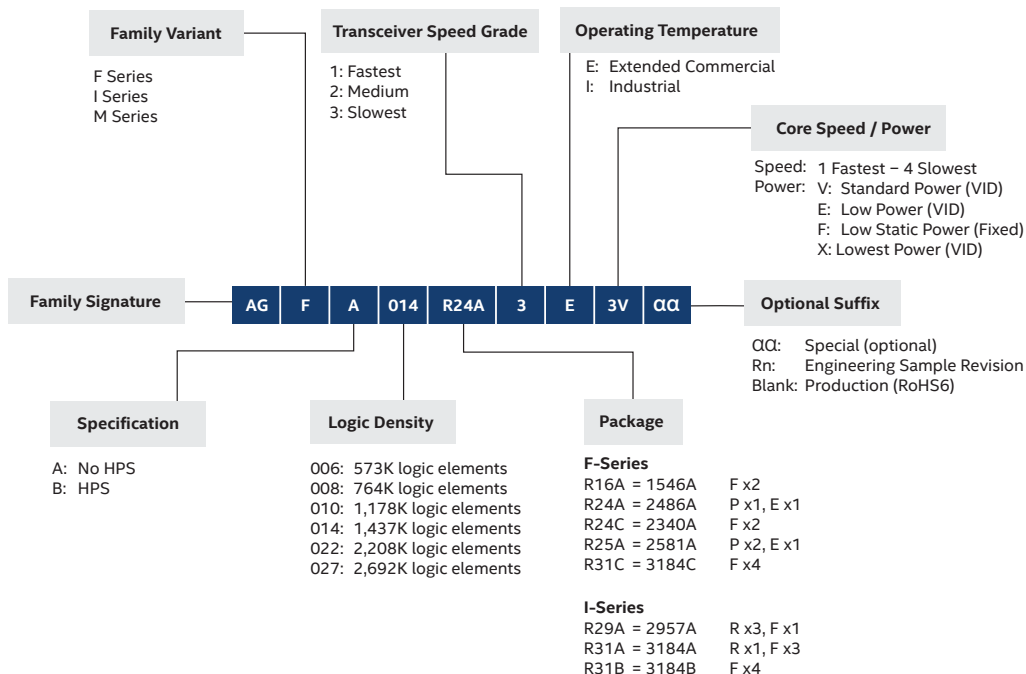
Family Variant

F Series
I Series
M Series

Transceiver Speed Grade

1: Fastest
2: Medium
3: Slowest

Operating Temperature

E: Extended Commercial
I: Industrial

Core Speed / Power

Speed: 1 Fastest – 4 Slowest
Power: V: Standard Power (VID)
E: Low Power (VID)
F: Low Static Power (Fixed)
X: Lowest Power (VID)

Family Signature

| AG | F | A | 014 | R24A | 3 | E | 3V | αα |
|---|---|---|---|---|---|---|---|---|

Optional Suffix

αα: Special (optional)
Rn: Engineering Sample Revision
Blank: Production (RoHS6)

Specification

A: No HPS
B: HPS

Logic Density

006: 573K logic elements
008: 764K logic elements
010: 1,178K logic elements
014: 1,437K logic elements
022: 2,208K logic elements
027: 2,692K logic elements

Package

F-Series
R16A = 1546A F x2
R24A = 2486A P x1, E x1
R24C = 2340A F x2
R25A = 2581A P x2, E x1
R31C = 3184C F x4

I-Series
R29A = 2957A R x3, F x1
R31A = 3184A R x1, F x3
R31B = 3184B F x4